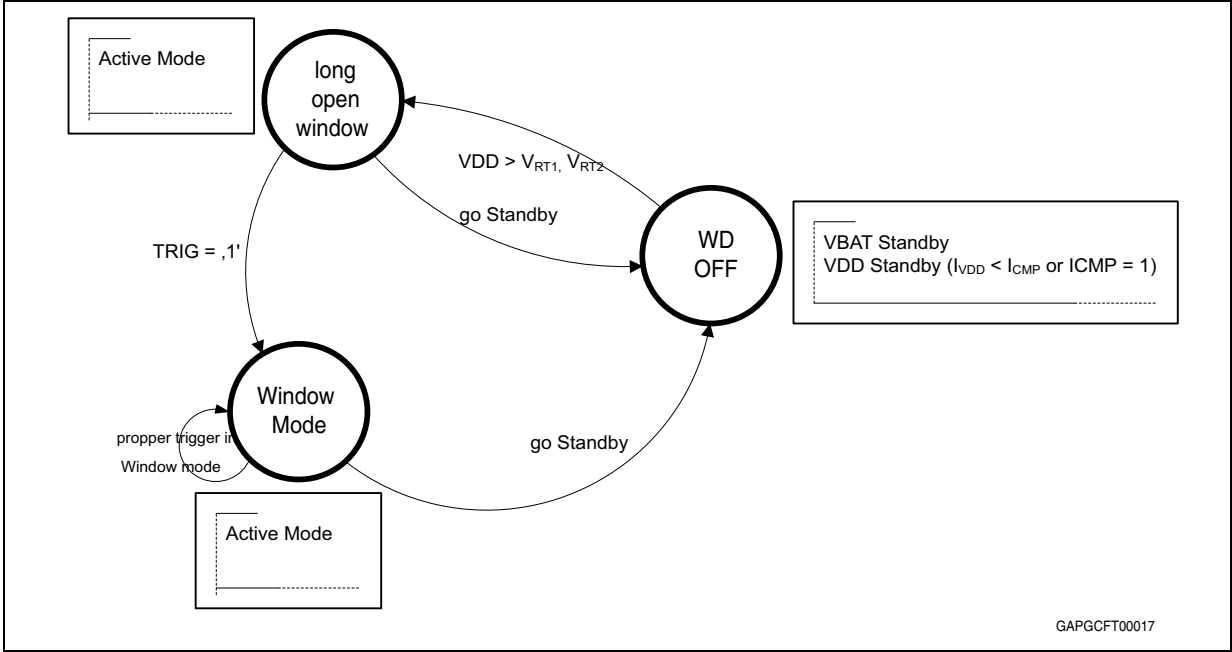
Active Mode

long open window

VDD > $V_{RT1,}$ $V_{RT2}$

go Standby

WD OFF

VBAT Standby
VDD Standby ($I_{VDD}$ < $I_{CMP}$ or ICMP = 1)

TRIG = ‚1'

Window Mode

propper trigger in Window mode

go Standby

Active Mode

GAPGCFT00017